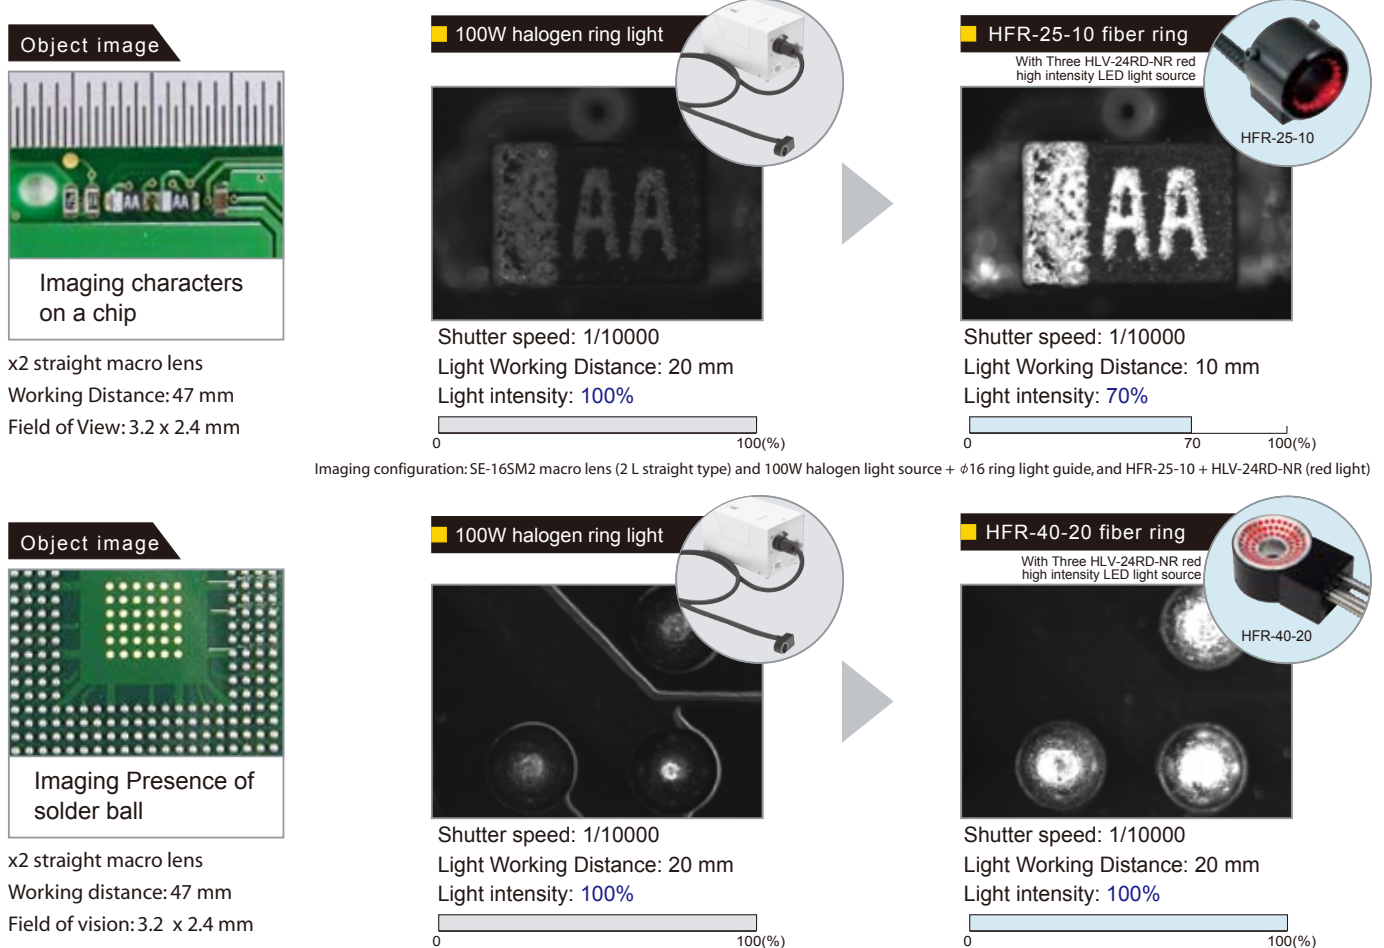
Object image

Imaging characters on a chip

x2 straight macro lens
Working Distance: 47 mm
Field of View: 3.2 x 2.4 mm

100W halogen ring light

AA

Shutter speed: 1/10000
Light Working Distance: 20 mm
Light intensity: 100%

0 100(%)

HFR-25-10 fiber ring
With Three HLV-24RD-NR red high intensity LED light source

HFR-25-10

AA

Shutter speed: 1/10000
Light Working Distance: 10 mm
Light intensity: 70%

0 70 100(%)

Imaging configuration: SE-16SM2 macro lens (2 L straight type) and 100W halogen light source + $\phi$16 ring light guide, and HFR-25-10 + HLV-24RD-NR (red light)

Object image

Imaging Presence of solder ball

x2 straight macro lens
Working distance: 47 mm
Field of vision: 3.2 x 2.4 mm

100W halogen ring light

Shutter speed: 1/10000
Light Working Distance: 20 mm
Light intensity: 100%

0 100(%)

HFR-40-20 fiber ring
With Three HLV-24RD-NR red high intensity LED light source

HFR-40-20

Shutter speed: 1/10000
Light Working Distance: 20 mm
Light intensity: 100%

0 100(%)